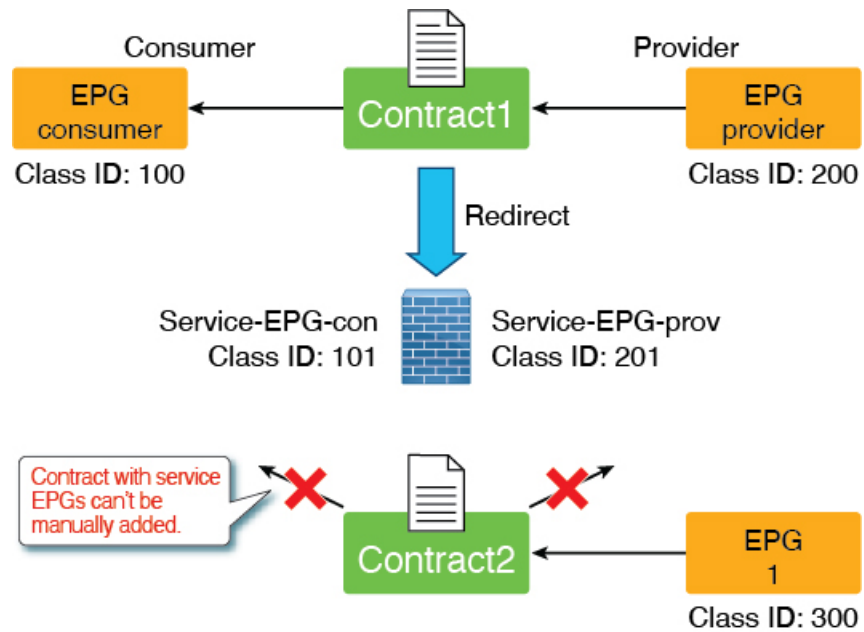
Consumer

EPG consumer

Class ID: 100

Contract1

Provider

EPG provider

Class ID: 200

Redirect

Service-EPG-con
Class ID: 101

Service-EPG-prov
Class ID: 201

Contract with service EPGs can't be manually added.

Contract2

EPG 1

Class ID: 300